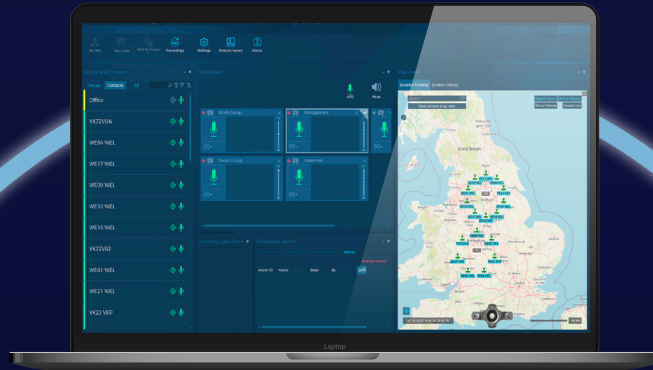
Settings

Groups Contacts All

Office

YK72VUA

WE64 WEL

WE17 WEL

WE20 WEL

WE10 WEL

WE18 WEL

YK72VRJ

WE51 WEL

WE21 WEL

YK22 VEP

North Group

South Group

Location Tracking

Great Britain

Laptop